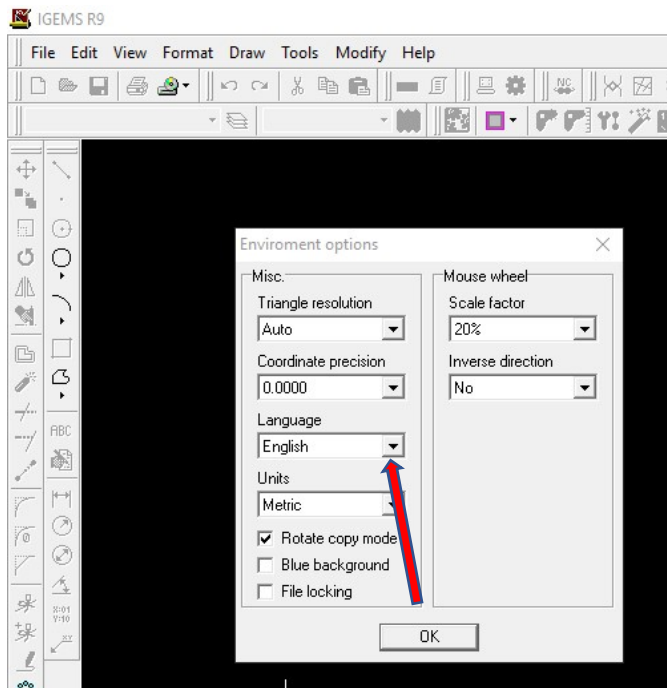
IGEMS R9

File Edit View Format Draw Tools Modify Help

NC

ABC

X:01
Y:10

XY

Enviroment options

Misc.

Triangle resolution

Auto

Coordinate precision

0.0000

Language

English

Units

Metric

Rotate copy mode

Blue background

File locking

Mouse wheel

Scale factor

20%

Inverse direction

No

OK